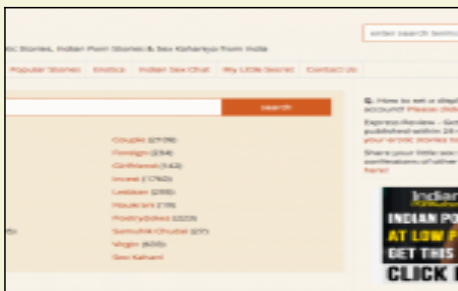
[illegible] Stories, Indian Porn Stories & Sex Kahaniyo from India

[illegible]

Popular Stories Erotica Indian Sex Chat My Little Secret Contact Us

Search

Couple (2738)
Foreign (259)
Girlfriend (142)
Incest (1760)
Lesbian (255)
Naukrani (178)
Poetry/Jokes (223)
Samuhik Chudai (217)
Virgin (600)
Sex Kahani

Q. How to set a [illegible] account? Please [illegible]

Express Review - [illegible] published within 24 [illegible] your erotic stories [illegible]

Share your little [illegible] confessions of other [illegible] here!

Indian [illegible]
INDIAN P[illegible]
AT LOW P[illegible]
GET THIS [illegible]
CLICK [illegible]